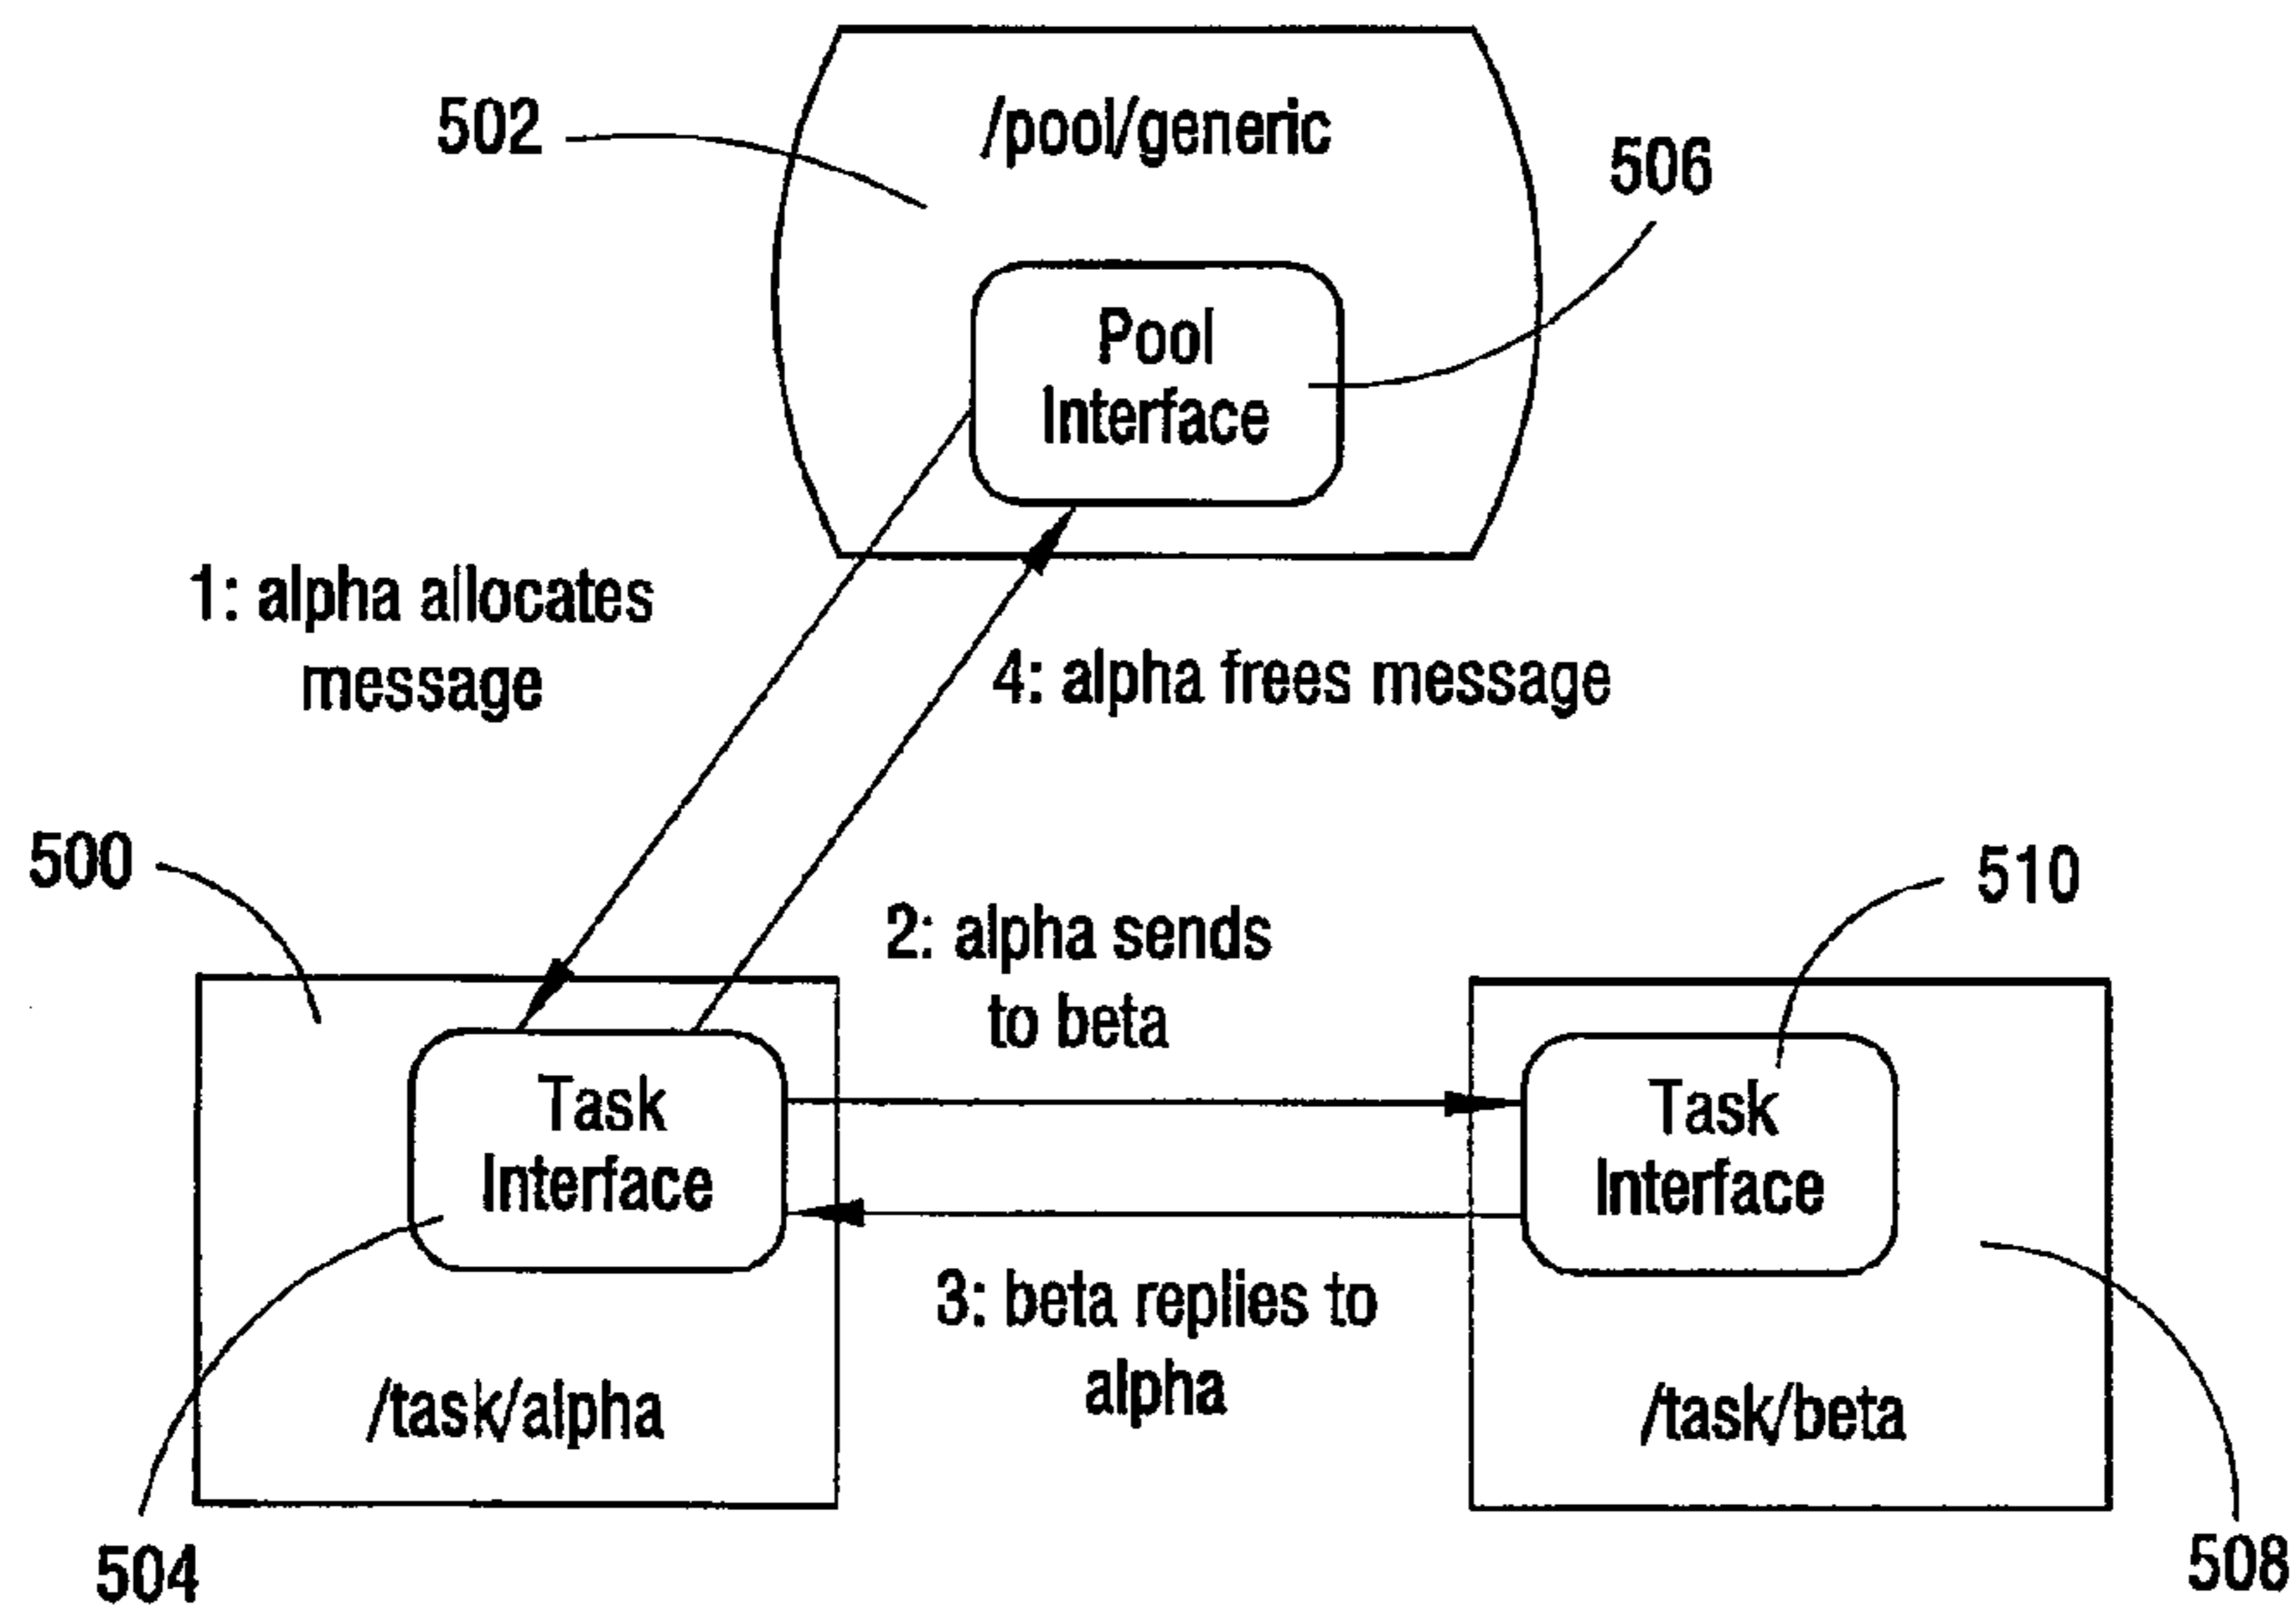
502

/pool/generic

506

Pool Interface

1: alpha allocates message

4: alpha frees message

500

510

2: alpha sends to beta

Task Interface

Task Interface

3: beta replies to alpha

/task/alpha

/task/beta

504

508